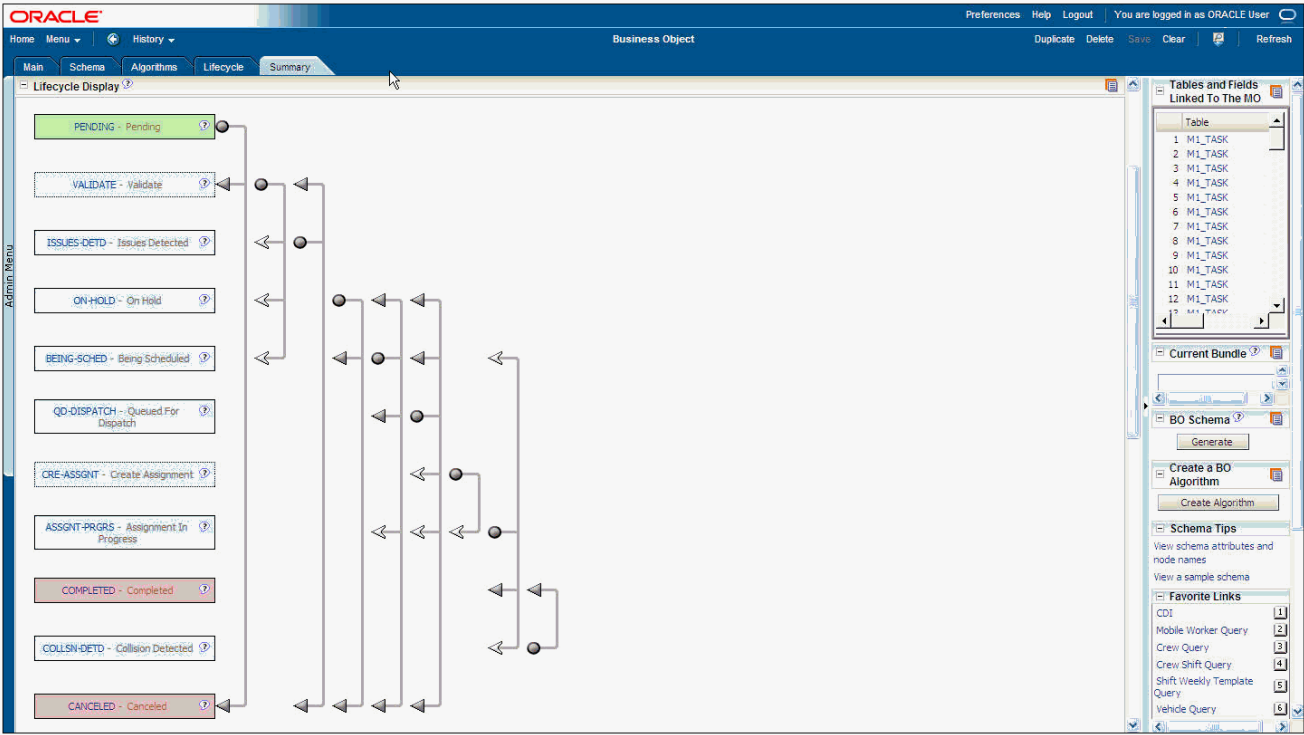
ORACLE

Preferences Help Logout You are logged in as ORACLE User

Home Menu History

Business Object

Duplicate Delete Save Clear Refresh

Main Schema Algorithms Lifecycle Summary

Lifecycle Display

Admin Menu

PENDING - Pending

VALIDATE - Validate

ISSUES-DETD - Issues Detected

ON-HOLD - On Hold

BEING-SCHED - Being Scheduled

QD-DISPATCH - Queued For Dispatch

CRE-ASSGNT - Create Assignment

ASSGNT-PRGRS - Assignment In Progress

COMPLETED - Completed

COLLSN-DETD - Collision Detected

CANCELED - Canceled

Tables and Fields Linked To The MO

| | Table |
|---|---|
| 1 | M1_TASK |
| 2 | M1_TASK |
| 3 | M1_TASK |
| 4 | M1_TASK |
| 5 | M1_TASK |
| 6 | M1_TASK |
| 7 | M1_TASK |
| 8 | M1_TASK |
| 9 | M1_TASK |
| 10 | M1_TASK |
| 11 | M1_TASK |
| 12 | M1_TASK |

Current Bundle

BO Schema

Generate

Create a BO Algorithm

Create Algorithm

Schema Tips

View schema attributes and node names

View a sample schema

Favorite Links

CDI 1

Mobile Worker Query 2

Crew Query 3

Crew Shift Query 4

Shift Weekly Template Query 5

Vehicle Query 6